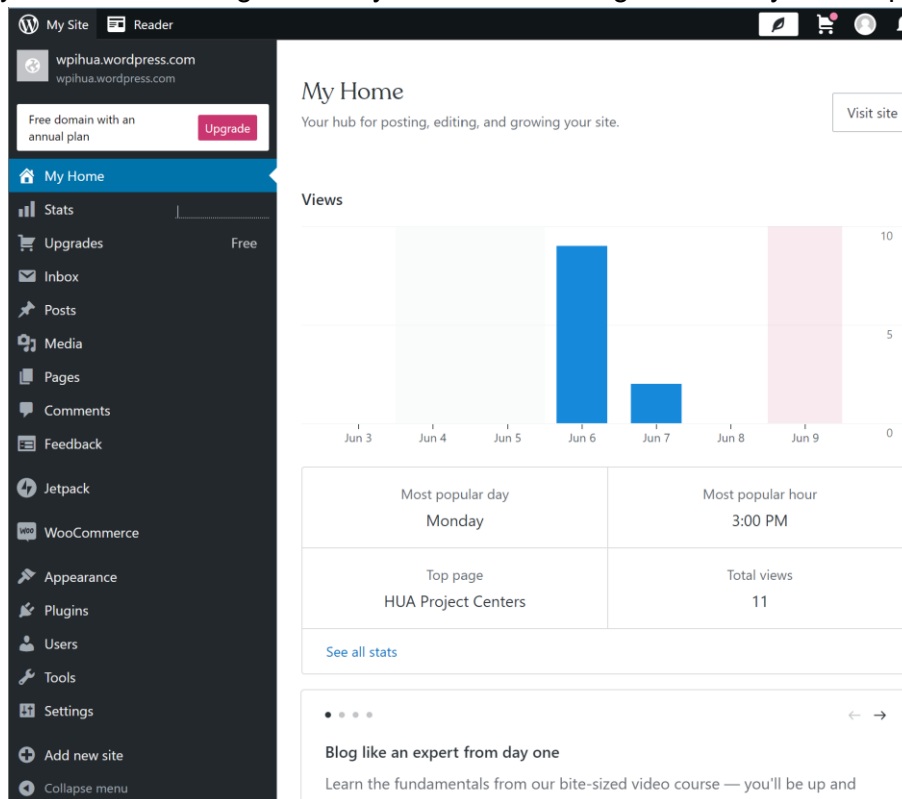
My Site Reader

wpihua.wordpress.com
wpihua.wordpress.com

Free domain with an annual plan
Upgrade

My Home
Stats
Upgrades Free
Inbox
Posts
Media
Pages
Comments
Feedback
Jetpack
WooCommerce
Appearance
Plugins
Users
Tools
Settings
Add new site
Collapse menu

My Home
Your hub for posting, editing, and growing your site.

Visit site

Views

10
5
0

Jun 3 Jun 4 Jun 5 Jun 6 Jun 7 Jun 8 Jun 9

| Most popular day<br>Monday | Most popular hour<br>3:00 PM |
|---|---|
| Top page<br>HUA Project Centers | Total views<br>11 |

See all stats

Blog like an expert from day one
Learn the fundamentals from our bite-sized video course — you'll be up and